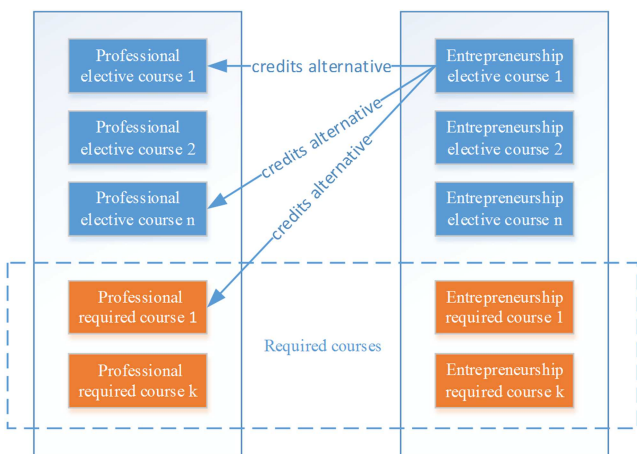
Professional elective course 1

credits alternative

Entrepreneurship elective course 1

Professional elective course 2

credits alternative

Entrepreneurship elective course 2

credits alternative

Professional elective course n

Entrepreneurship elective course n

Professional required course 1

Entrepreneurship required course 1

Required courses

Professional required course k

Entrepreneurship required course k